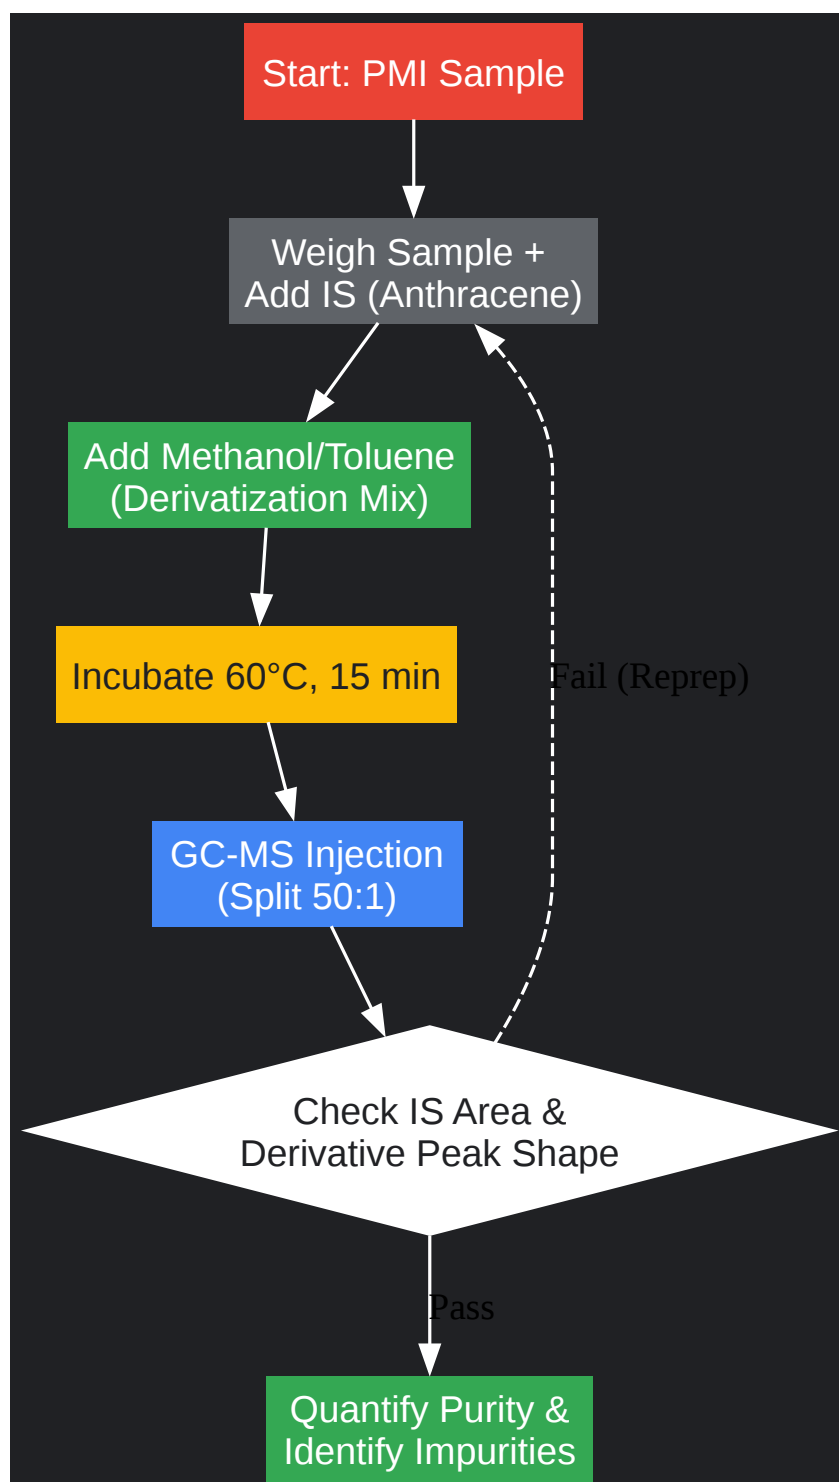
Start: PMI Sample

Weigh Sample + Add IS (Anthracene)

Add Methanol/Toluene (Derivatization Mix)

Incubate 60°C, 15 min

Fail (Reprep)

GC-MS Injection (Split 50:1)

Check IS Area & Derivative Peak Shape

Pass

Quantify Purity & Identify Impurities